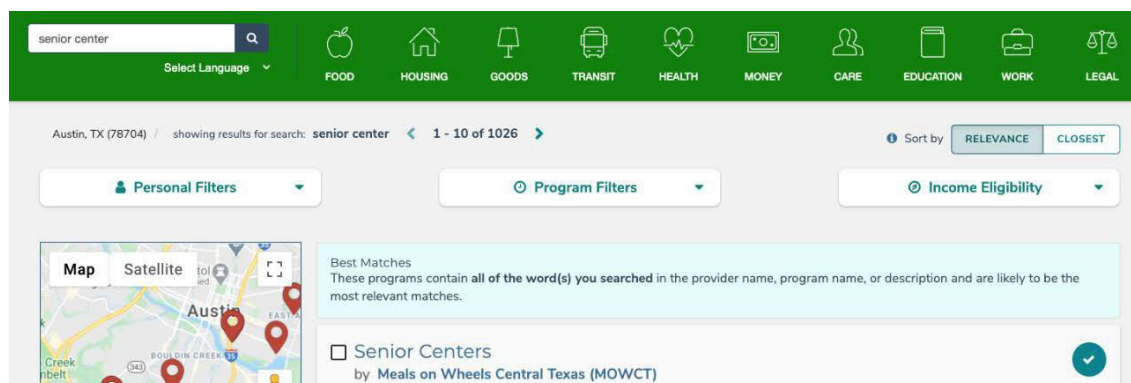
senior center

Select Language

FOOD HOUSING GOODS TRANSIT HEALTH MONEY CARE EDUCATION WORK LEGAL

Austin, TX (78704) / showing results for search: senior center 1 - 10 of 1026

Sort by RELEVANCE CLOSEST

Personal Filters

Program Filters

Income Eligibility

Map Satellite

Austin

EAST

BOULDIN CREEK

Creek
nbelt

343

35

Best Matches
These programs contain all of the word(s) you searched in the provider name, program name, or description and are likely to be the most relevant matches.

Senior Centers
by Meals on Wheels Central Texas (MOWCT)